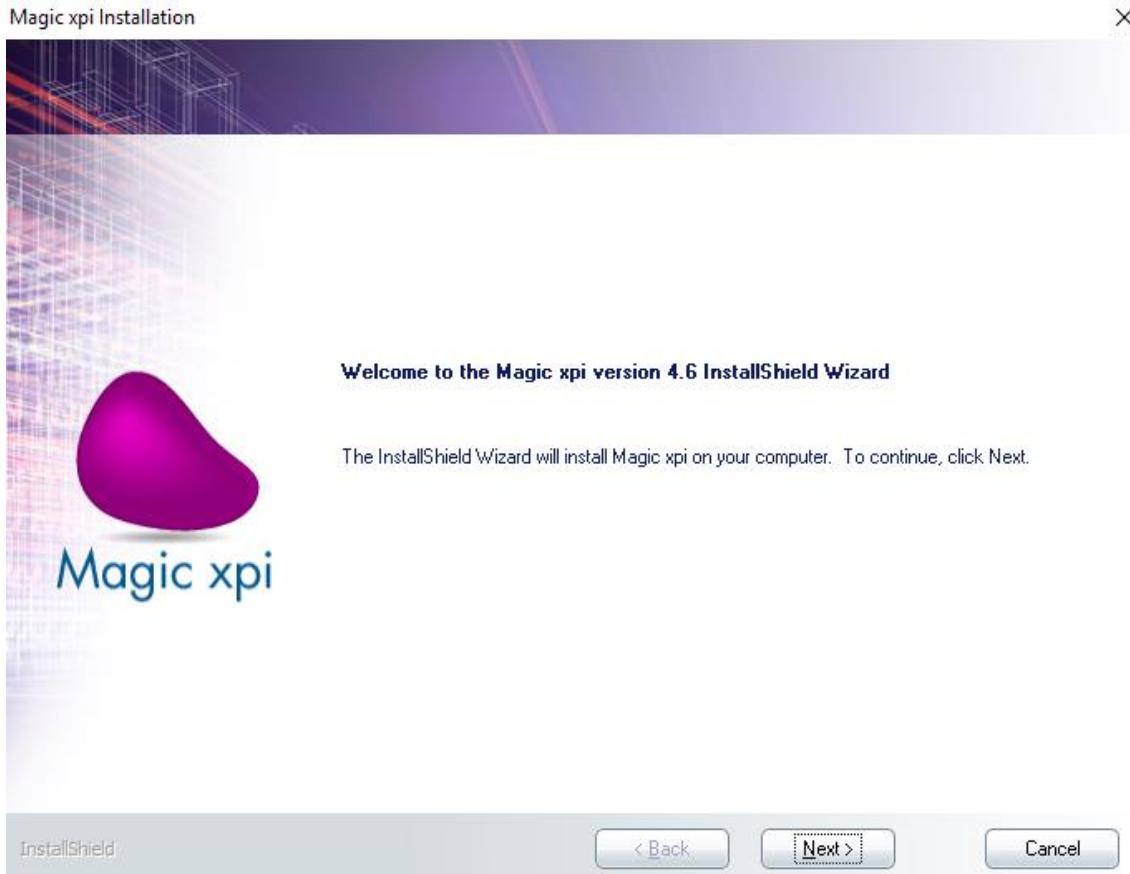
Magic xpi Installation

×

Magic xpi

Welcome to the Magic xpi version 4.6 InstallShield Wizard

The InstallShield Wizard will install Magic xpi on your computer. To continue, click Next.

InstallShield

< Back

Next >

Cancel